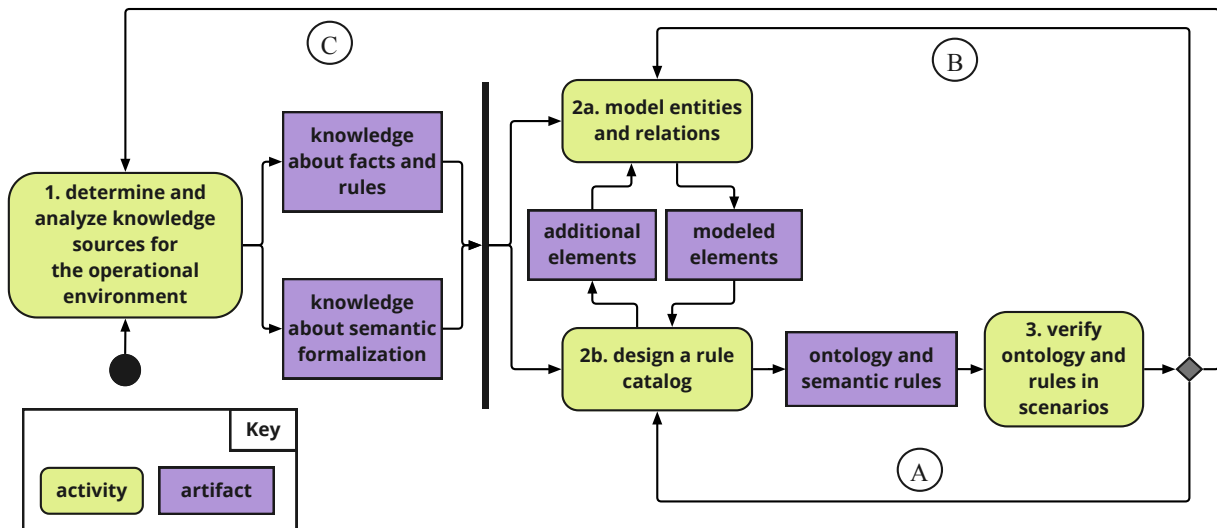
C

B

1. determine and analyze knowledge sources for the operational environment

knowledge about facts and rules

knowledge about semantic formalization

2a. model entities and relations

additional elements

modeled elements

2b. design a rule catalog

ontology and semantic rules

3. verify ontology and rules in scenarios

A

Key

activity

artifact